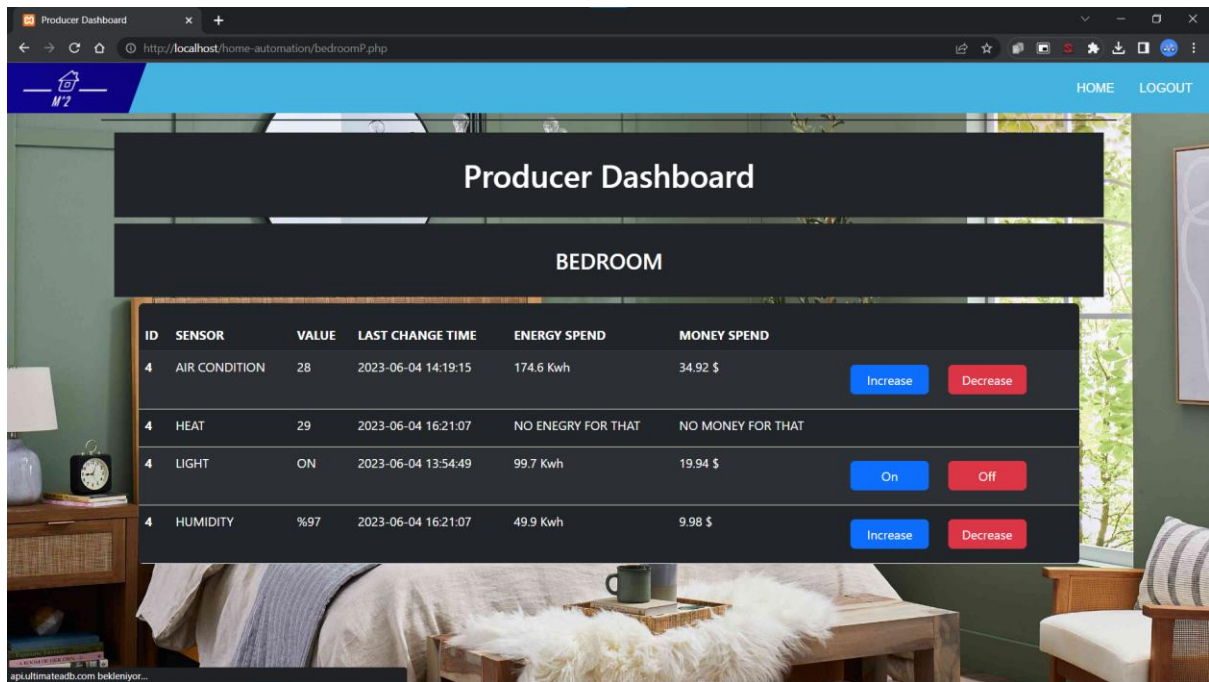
Producer Dashboard
http://localhost/home-automation/bedroomP.php

M^2

HOME LOGOUT

Producer Dashboard

BEDROOM

| ID | SENSOR | VALUE | LAST CHANGE TIME | ENERGY SPEND | MONEY SPEND | | |
|---|---|---|---|---|---|---|---|
| 4 | AIR CONDITION | 28 | 2023-06-04 14:19:15 | 174.6 Kwh | 34.92 $ | Increase | Decrease |
| 4 | HEAT | 29 | 2023-06-04 16:21:07 | NO ENEGRY FOR THAT | NO MONEY FOR THAT | | |
| 4 | LIGHT | ON | 2023-06-04 13:54:49 | 99.7 Kwh | 19.94 $ | On | Off |
| 4 | HUMIDITY | %97 | 2023-06-04 16:21:07 | 49.9 Kwh | 9.98 $ | Increase | Decrease |

api.ultimateadb.com bekleniyor...